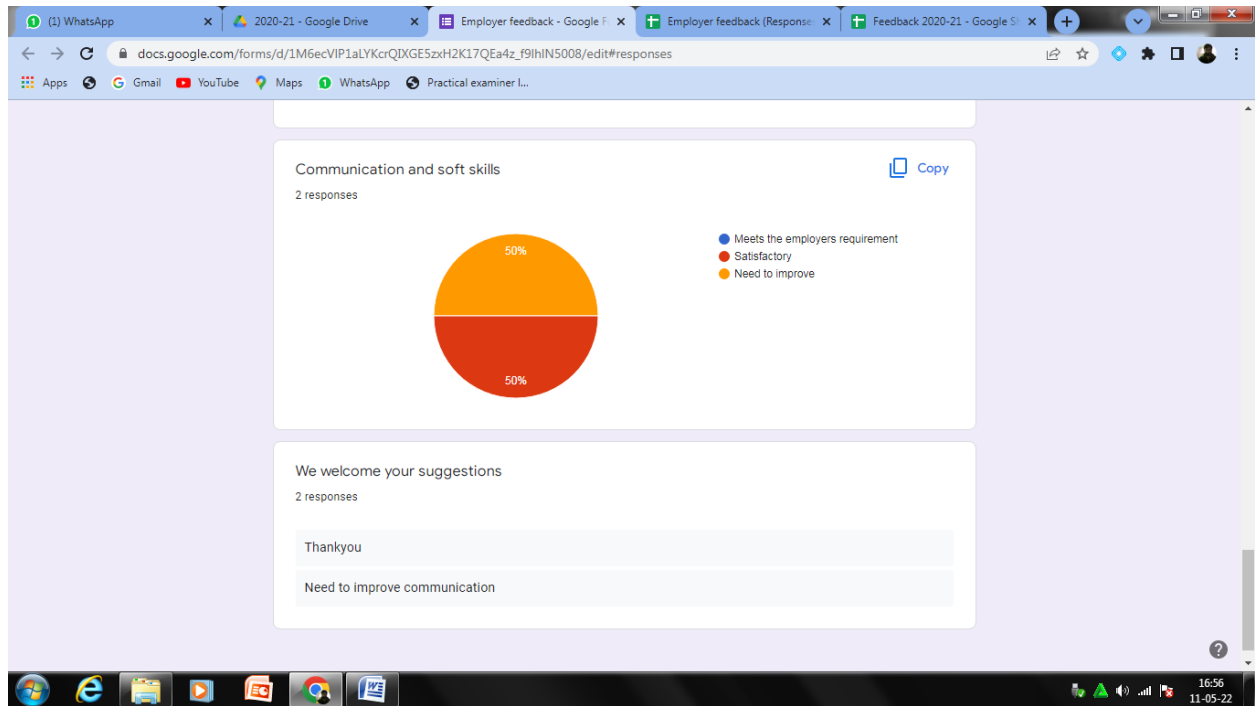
(1) WhatsApp
2020-21 - Google Drive
Employer feedback - Google F
Employer feedback (Response
Feedback 2020-21 - Google S

docs.google.com/forms/d/1M6ecVIP1aLYKcrQIXGE5zxH2K17QEa4z_f9lhIN5008/edit#responses

Apps Gmail YouTube Maps WhatsApp Practical examiner l...

Communication and soft skills
Copy
2 responses

50%
50%

Meets the employers requirement
Satisfactory
Need to improve

We welcome your suggestions
2 responses

Thankyou

Need to improve communication

16:56
11-05-22